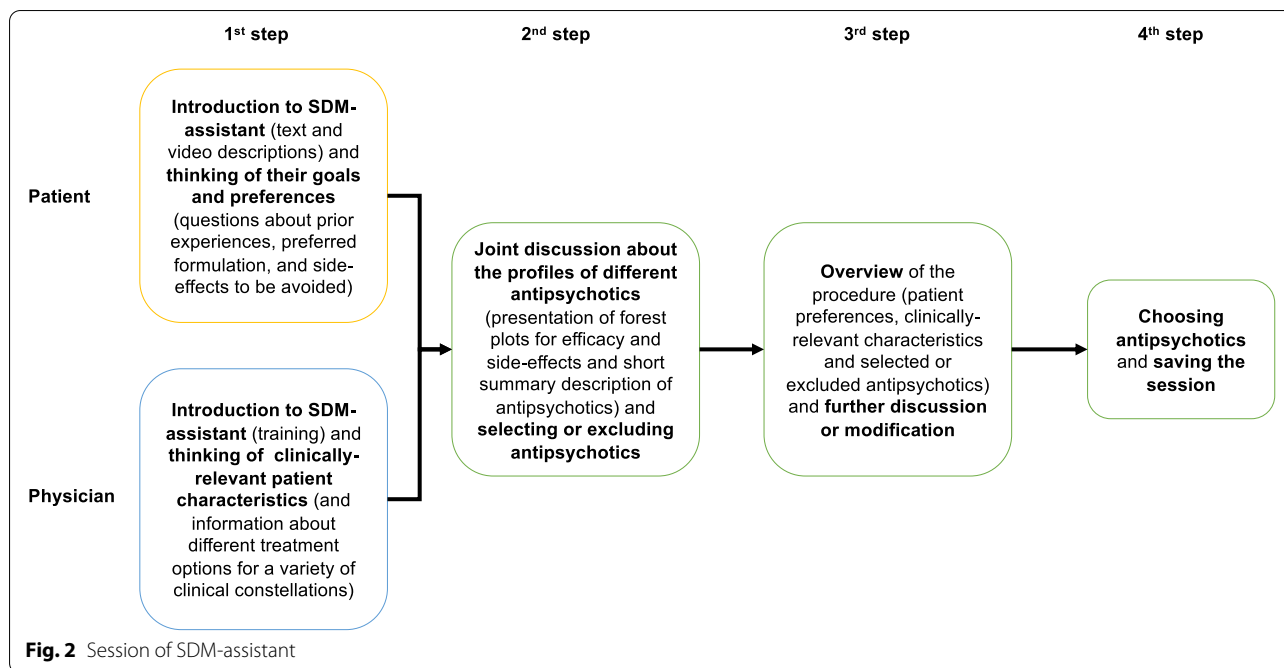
1$^{st}$ step

2$^{nd}$ step

3$^{rd}$ step

4$^{th}$ step

Patient

Introduction to SDM-assistant (text and video descriptions) and thinking of their goals and preferences (questions about prior experiences, preferred formulation, and side-effects to be avoided)

Physician

Introduction to SDM-assistant (training) and thinking of clinically-relevant patient characteristics (and information about different treatment options for a variety of clinical constellations)

Joint discussion about the profiles of different antipsychotics (presentation of forest plots for efficacy and side-effects and short summary description of antipsychotics) and selecting or excluding antipsychotics

Overview of the procedure (patient preferences, clinically-relevant characteristics and selected or excluded antipsychotics) and further discussion or modification

Choosing antipsychotics and saving the session

Fig. 2 Session of SDM-assistant